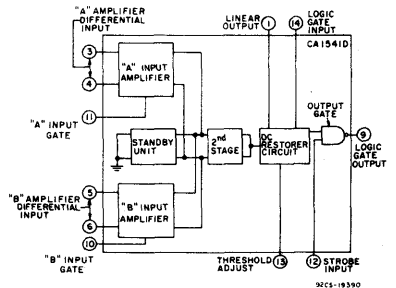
"A" AMPLIFIER DIFFERENTIAL INPUT

LINEAR OUTPUT

LOGIC GATE INPUT

CA1541D

3

4

"A" INPUT AMPLIFIER

1

14

11

"A" INPUT GATE

STANDBY UNIT

2nd STAGE

DC RESTORER CIRCUIT

OUTPUT GATE

9

LOGIC GATE OUTPUT

"B" AMPLIFIER DIFFERENTIAL INPUT

5

6

10

"B" INPUT AMPLIFIER

"B" INPUT GATE

THRESHOLD ADJUST

13

12

STROBE INPUT

92CS-19390